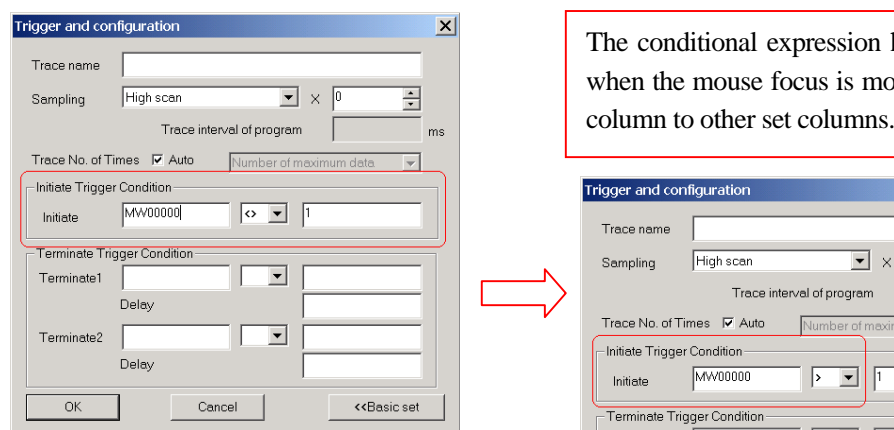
Trigger and configuration

Trace name

Sampling High scan × 0

Trace interval of program ms

Trace No. of Times ☑ Auto Number of maximum data

Initiate Trigger Condition

Initiate MW00000 <> 1

Terminate Trigger Condition

Terminate1

Delay

Terminate2

Delay

OK Cancel <<Basic set

The conditional expression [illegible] when the mouse focus is mo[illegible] column to other set columns.

Trigger and configuration

Trace name

Sampling High scan ×

Trace interval of program

Trace No. of Times ☑ Auto Number of maxi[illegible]

Initiate Trigger Condition

Initiate MW00000 > 1

Terminate Trigger Condition